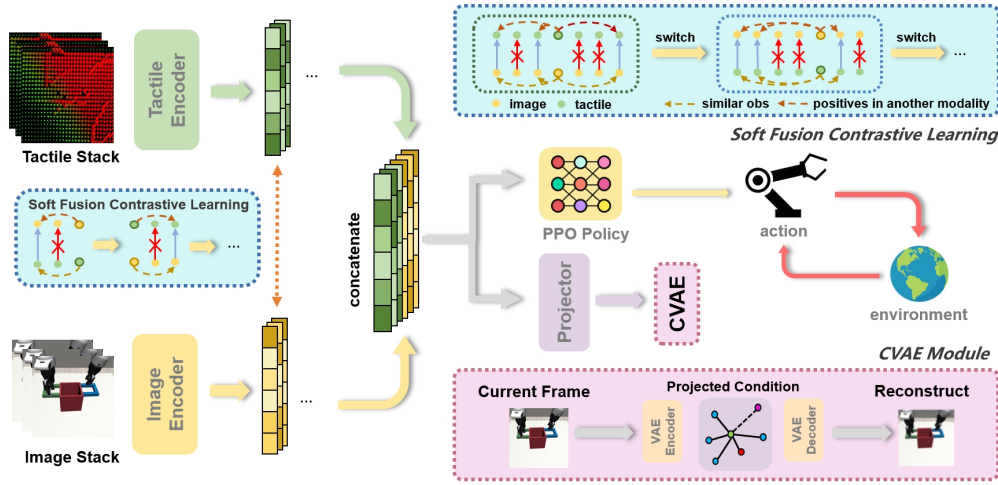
Tactile Stack

Tactile Encoder

...

Soft Fusion Contrastive Learning

...

concatenate

Image Stack

Image Encoder

...

switch

switch

...

image

tactile

similar obs

positives in another modality

Soft Fusion Contrastive Learning

PPO Policy

action

environment

Projector

CVAE

CVAE Module

Current Frame

Projected Condition

Reconstruct

VAE Encoder

VAE Decoder